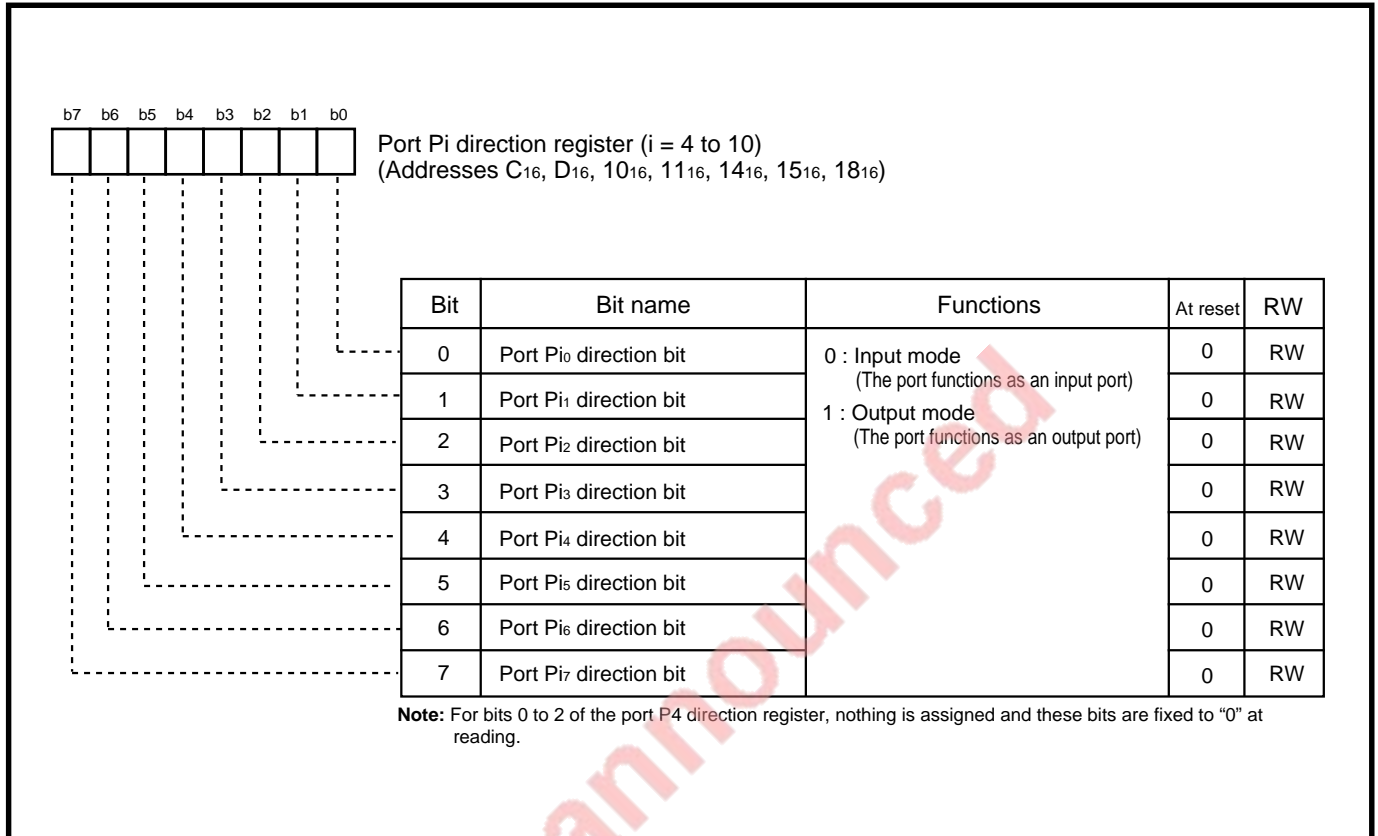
b7 b6 b5 b4 b3 b2 b1 b0

Port Pi direction register (i = 4 to 10)
(Addresses $C_{16}$, $D_{16}$, $10_{16}$, $11_{16}$, $14_{16}$, $15_{16}$, $18_{16}$)

| Bit | Bit name | Functions | At reset | RW |
|---|---|---|---|---|
| 0 | Port $Pi_0$ direction bit | 0 : Input mode (The port functions as an input port) 1 : Output mode (The port functions as an output port) | 0 | RW |
| 1 | Port $Pi_1$ direction bit | | 0 | RW |
| 2 | Port $Pi_2$ direction bit | | 0 | RW |
| 3 | Port $Pi_3$ direction bit | | 0 | RW |
| 4 | Port $Pi_4$ direction bit | | 0 | RW |
| 5 | Port $Pi_5$ direction bit | | 0 | RW |
| 6 | Port $Pi_6$ direction bit | | 0 | RW |
| 7 | Port $Pi_7$ direction bit | | 0 | RW |

Note: For bits 0 to 2 of the port P4 direction register, nothing is assigned and these bits are fixed to "0" at reading.

announced